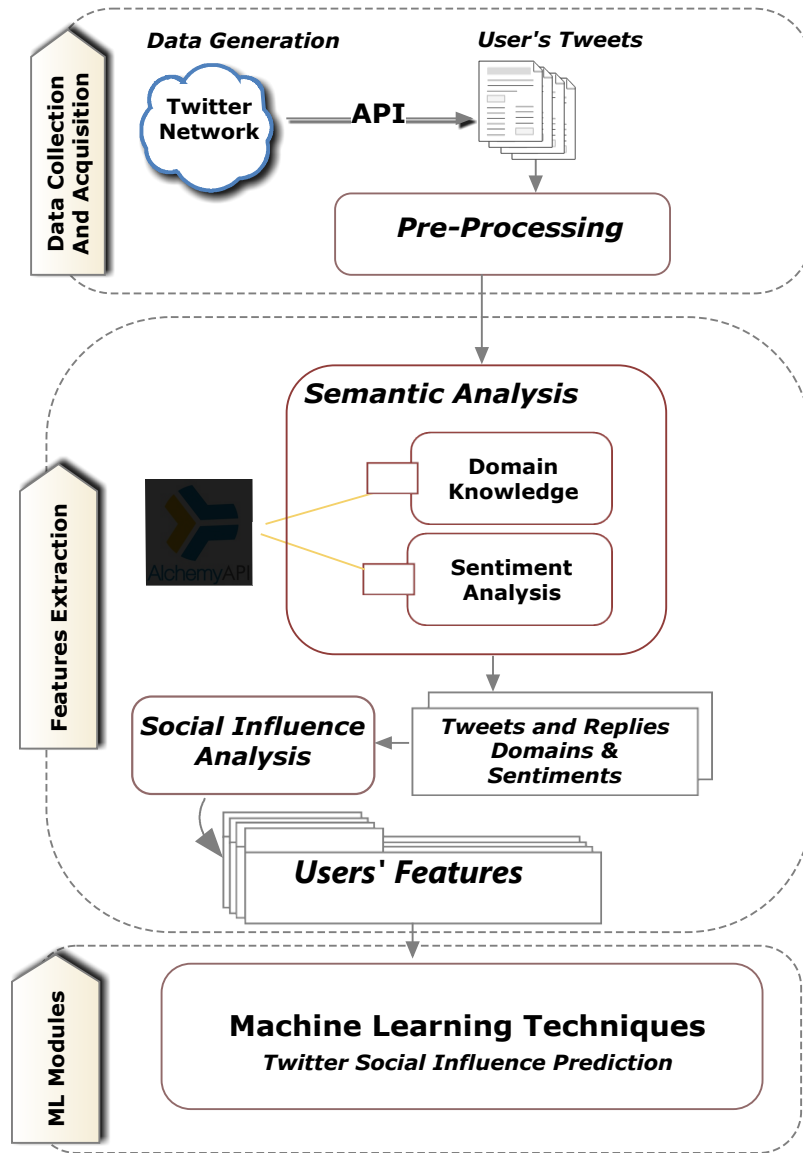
Data Collection And Acquisition

Data Generation

User's Tweets

Twitter Network

API

Pre-Processing

Features Extraction

Semantic Analysis

AlchemyAPI

Domain Knowledge

Sentiment Analysis

Social Influence Analysis

Tweets and Replies Domains & Sentiments

Users' Features

ML Modules

Machine Learning Techniques

Twitter Social Influence Prediction